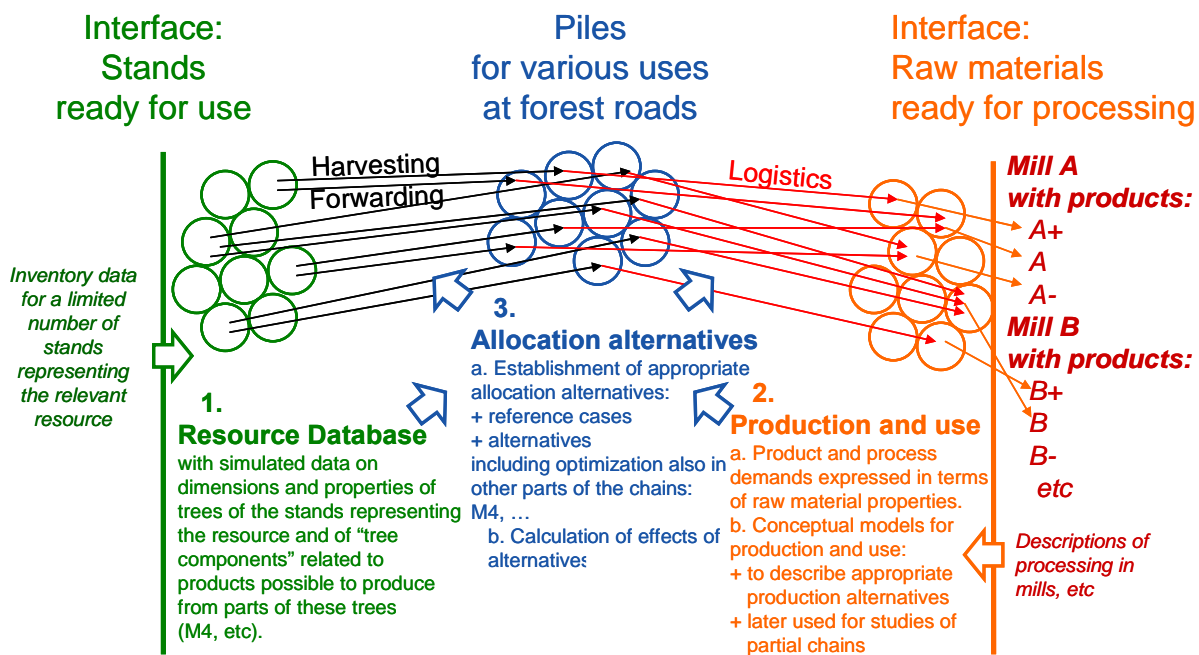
Interface:
Stands
ready for use

Piles
for various uses
at forest roads

Interface:
Raw materials
ready for processing

Harvesting
Forwarding

Logistics

Mill A
with products:
A+
A
A-
Mill B
with products:
B+
B
B-
etc

Inventory data for a limited number of stands representing the relevant resource

3.
Allocation alternatives
a. Establishment of appropriate allocation alternatives:
+ reference cases
+ alternatives
including optimization also in other parts of the chains: M4, …
b. Calculation of effects of alternatives

1.
Resource Database
with simulated data on dimensions and properties of trees of the stands representing the resource and of "tree components" related to products possible to produce from parts of these trees (M4, etc).

2.
Production and use
a. Product and process demands expressed in terms of raw material properties.
b. Conceptual models for production and use:
+ to describe appropriate production alternatives
+ later used for studies of partial chains

Descriptions of processing in mills, etc